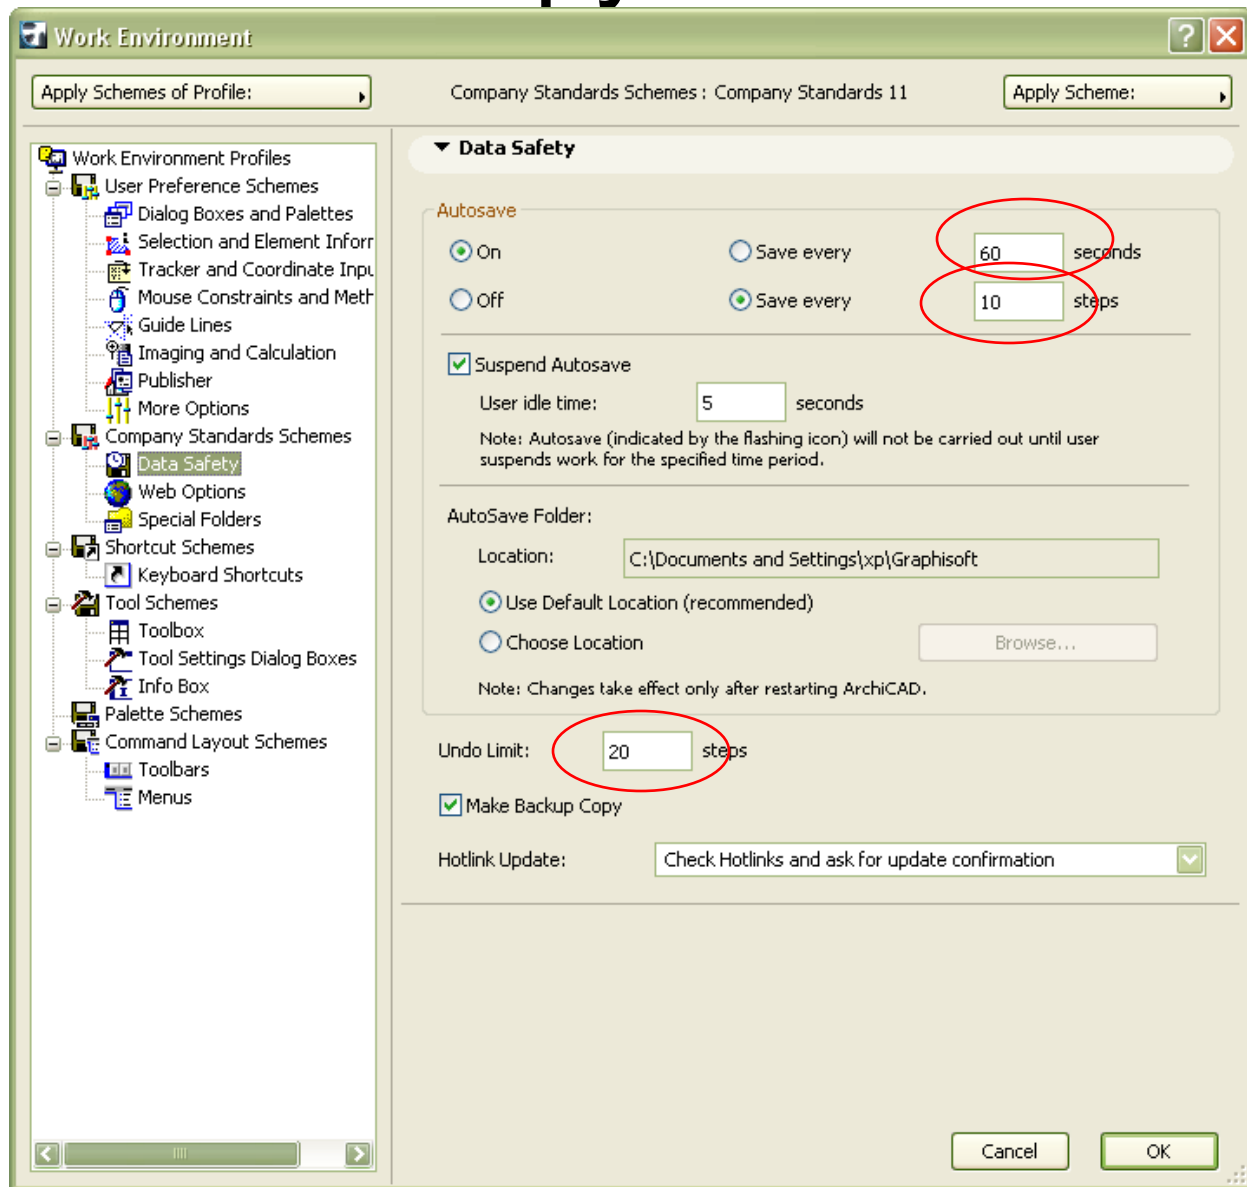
Work Environment

Apply Schemes of Profile:

Company Standards Schemes : Company Standards 11

Apply Scheme:

Work Environment Profiles
User Preference Schemes
Dialog Boxes and Palettes
Selection and Element Inforr
Tracker and Coordinate Inpu
Mouse Constraints and Meth
Guide Lines
Imaging and Calculation
Publisher
More Options
Company Standards Schemes
Data Safety
Web Options
Special Folders
Shortcut Schemes
Keyboard Shortcuts
Tool Schemes
Toolbox
Tool Settings Dialog Boxes
Info Box
Palette Schemes
Command Layout Schemes
Toolbars
Menus

Data Safety

Autosave

On
Save every 60 seconds
Off
Save every 10 steps

Suspend Autosave
User idle time: 5 seconds
Note: Autosave (indicated by the flashing icon) will not be carried out until user suspends work for the specified time period.

AutoSave Folder:
Location: C:\Documents and Settings\xp\Graphisoft
Use Default Location (recommended)
Choose Location
Browse...
Note: Changes take effect only after restarting ArchiCAD.

Undo Limit: 20 steps

Make Backup Copy

Hotlink Update: Check Hotlinks and ask for update confirmation

Cancel
OK